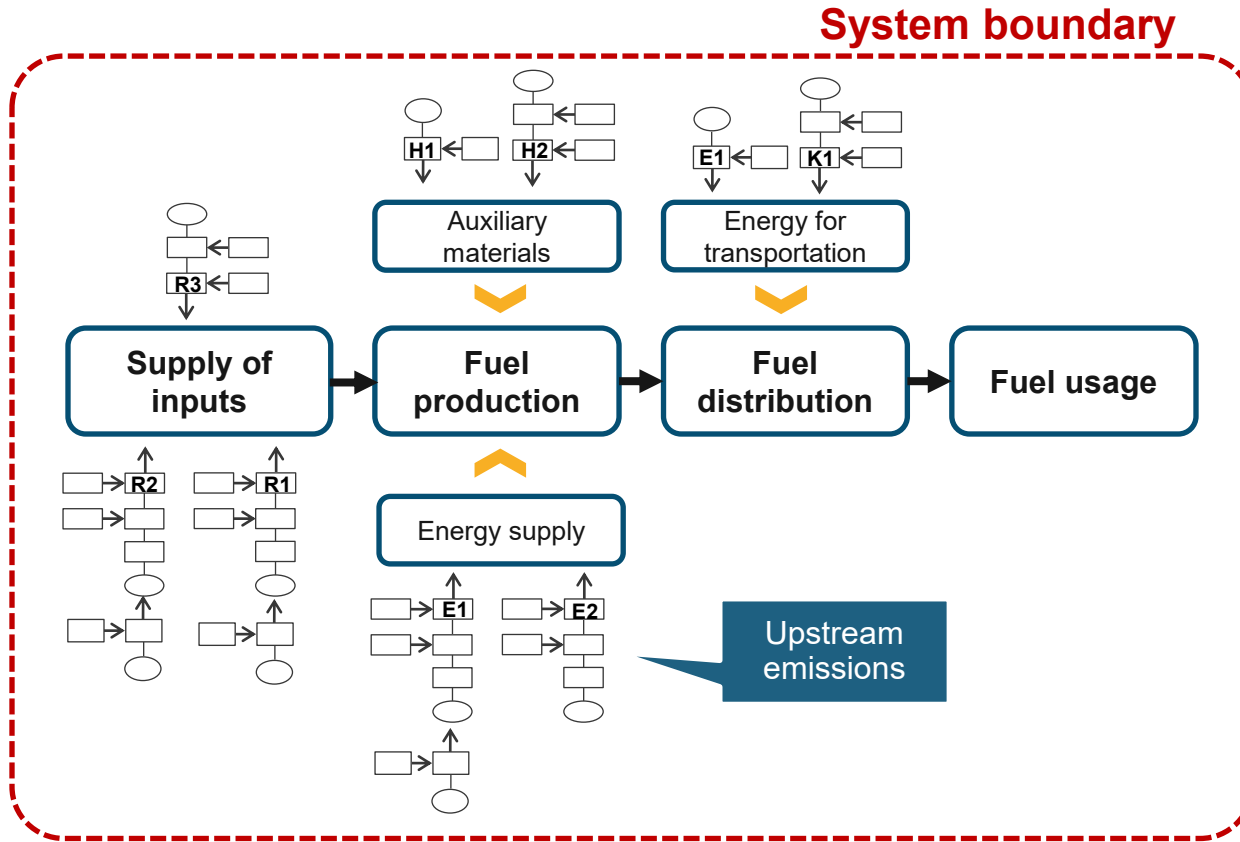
System boundary

H1

H2

E1

K1

Auxiliary materials

Energy for transportation

R3

Supply of inputs

Fuel production

Fuel distribution

Fuel usage

R2

R1

Energy supply

E1

E2

Upstream emissions